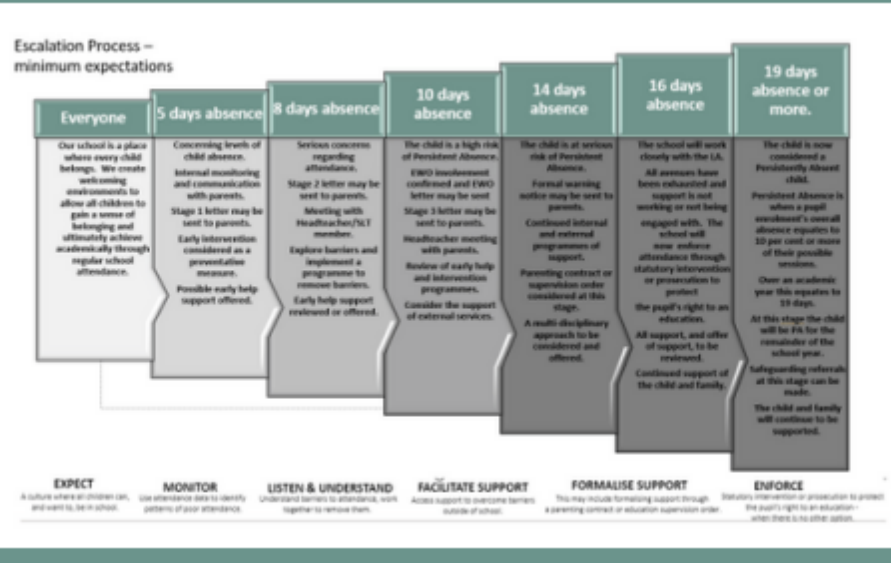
Escalation Process – minimum expectations

Everyone

Our school is a place where every child belongs. We create welcoming environments to allow all children to gain a sense of belonging and ultimately achieve academically through regular school attendance.

5 days absence

Concerning levels of child absence.

Internal monitoring and communication with parents.

Stage 1 letter may be sent to parents.

Early intervention considered as a preventative measure.

Possible early help support offered.

8 days absence

Serious concerns regarding attendance.

Stage 2 letter may be sent to parents.

Meeting with Headteacher/SLT member.

Explore barriers and implement a programme to remove barriers.

Early help support reviewed or offered.

10 days absence

The child is a high risk of Persistent Absence.

EWO involvement confirmed and EWO letter may be sent

Stage 3 letter may be sent to parents.

Headteacher meeting with parents.

Review of early help and intervention programmes.

Consider the support of external services.

14 days absence

The child is at serious risk of Persistent Absence.

Formal warning notice may be sent to parents.

Continued internal and external programmes of support.

Parenting contract or supervision order considered at this stage.

A multi-disciplinary approach to be considered and offered.

16 days absence

The school will work closely with the LA.

All avenues have been exhausted and support is not working or not being engaged with. The school will now enforce attendance through statutory intervention or prosecution to protect the pupil's right to an education.

All support, and offer of support, to be reviewed.

Continued support of the child and family.

19 days absence or more.

The child is now considered a Persistently Absent child.

Persistent Absence is when a pupil enrolment's overall absence equates to 10 per cent or more of their possible sessions.

Over an academic year this equates to 19 days.

At this stage the child will be PA for the remainder of the school year.

Safeguarding referrals at this stage can be made.

The child and family will continue to be supported.

EXPECT
A culture where all children can, and want to, be in school.

MONITOR
Use attendance data to identify patterns of poor attendance.

LISTEN & UNDERSTAND
Understand barriers to attendance, work together to remove them.

FACILITATE SUPPORT
Access support to overcome barriers outside of school.

FORMALISE SUPPORT
This may include formalising support through a parenting contract or education supervision order.

ENFORCE
Statutory intervention or prosecution to protect the pupil's right to an education – when there is no other option.